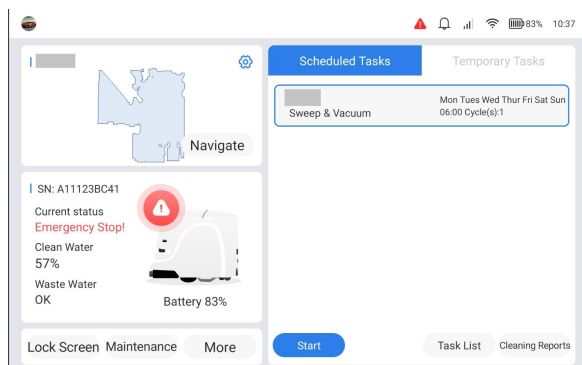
83% 10:37

Navigate

SN: A11123BC41
Current status
Emergency Stop!
Clean Water
57%
Waste Water
OK
Battery 83%

Lock Screen Maintenance More

Scheduled Tasks Temporary Tasks

Sweep & Vacuum
Mon Tues Wed Thur Fri Sat Sun
06:00 Cycle(s):1

Start Task List Cleaning Reports